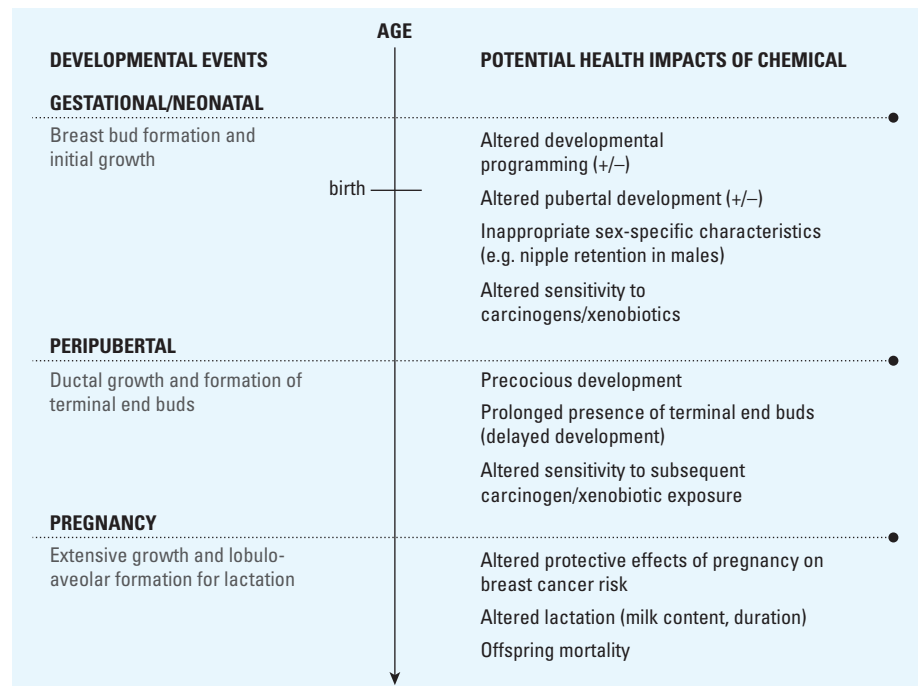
AGE

DEVELOPMENTAL EVENTS

POTENTIAL HEALTH IMPACTS OF CHEMICAL

GESTATIONAL/NEONATAL

Breast bud formation and initial growth

birth

Altered developmental programming (+/–)

Altered pubertal development (+/–)

Inappropriate sex-specific characteristics (e.g. nipple retention in males)

Altered sensitivity to carcinogens/xenobiotics

PERIPUBERTAL

Ductal growth and formation of terminal end buds

Precocious development

Prolonged presence of terminal end buds (delayed development)

Altered sensitivity to subsequent carcinogen/xenobiotic exposure

PREGNANCY

Extensive growth and lobuloaveolar formation for lactation

Altered protective effects of pregnancy on breast cancer risk

Altered lactation (milk content, duration)

Offspring mortality